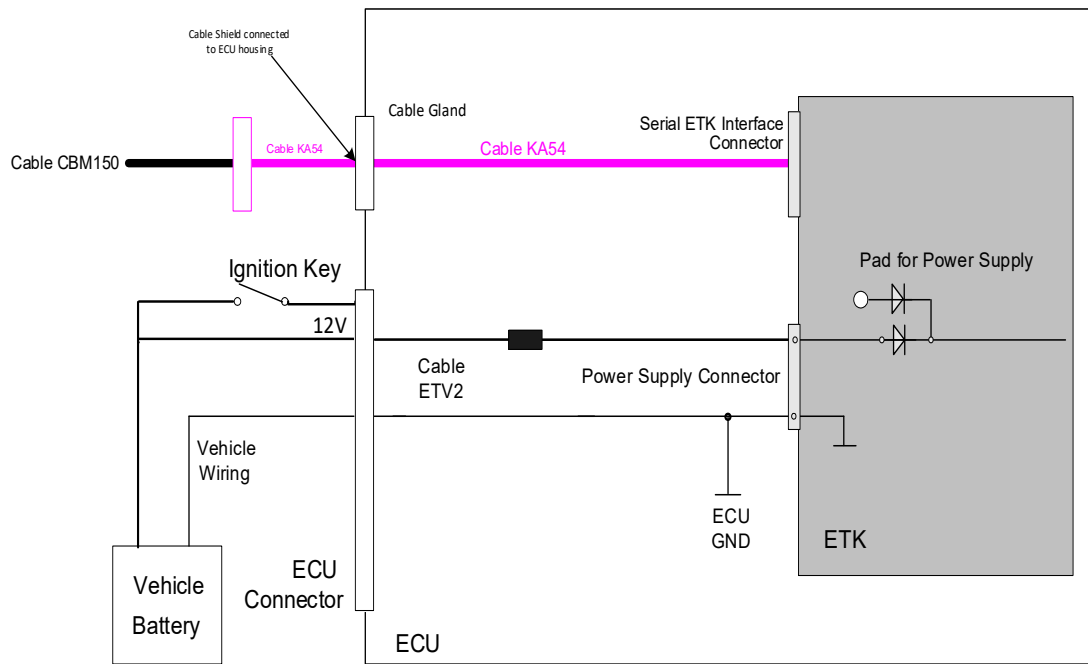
Cable Shield connected to ECU housing

Cable Gland

Serial ETK Interface Connector

Cable CBM150

Cable KA54

Cable KA54

Ignition Key

Pad for Power Supply

12V

Cable ETV2

Power Supply Connector

Vehicle Wiring

ECU GND

ETK

Vehicle Battery

ECU Connector

ECU